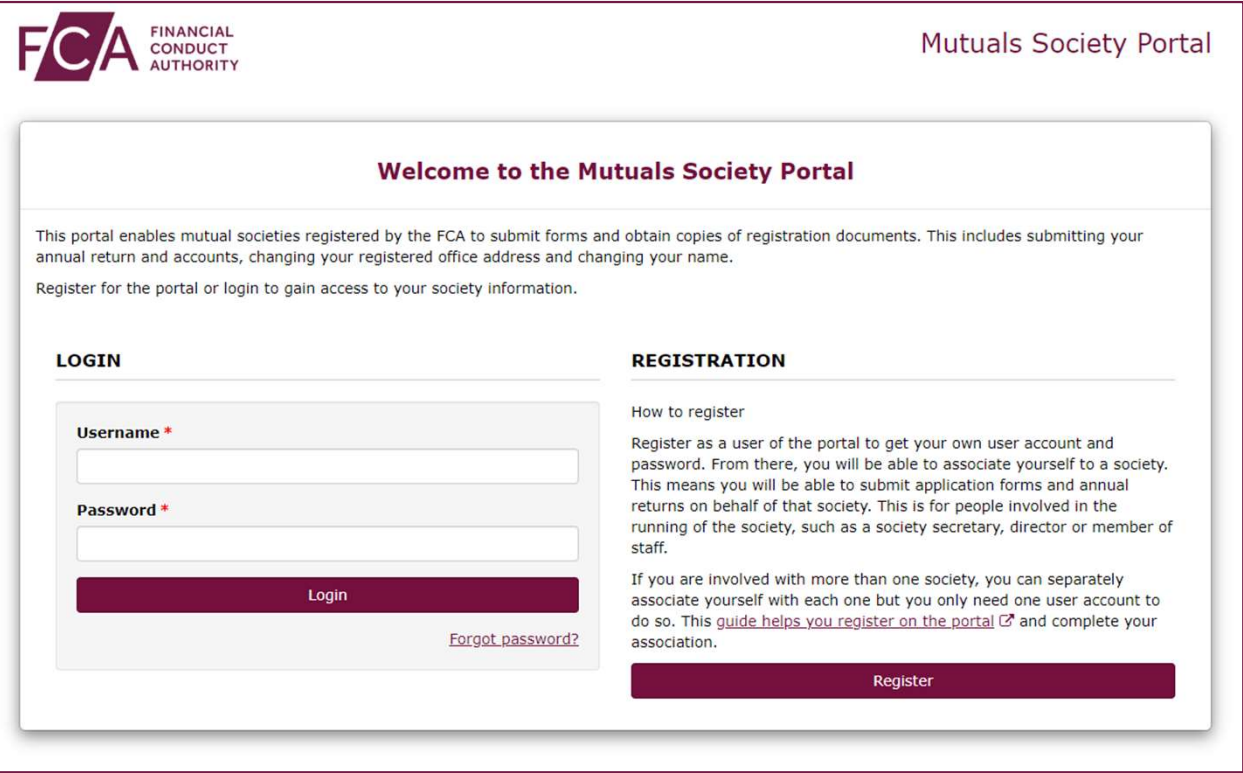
FCA FINANCIAL CONDUCT AUTHORITY

Mutuals Society Portal

Welcome to the Mutuals Society Portal

This portal enables mutual societies registered by the FCA to submit forms and obtain copies of registration documents. This includes submitting your annual return and accounts, changing your registered office address and changing your name.

Register for the portal or login to gain access to your society information.

LOGIN

Username *

Password *

Login

Forgot password?

REGISTRATION

How to register

Register as a user of the portal to get your own user account and password. From there, you will be able to associate yourself to a society. This means you will be able to submit application forms and annual returns on behalf of that society. This is for people involved in the running of the society, such as a society secretary, director or member of staff.

If you are involved with more than one society, you can separately associate yourself with each one but you only need one user account to do so. This guide helps you register on the portal and complete your association.

Register